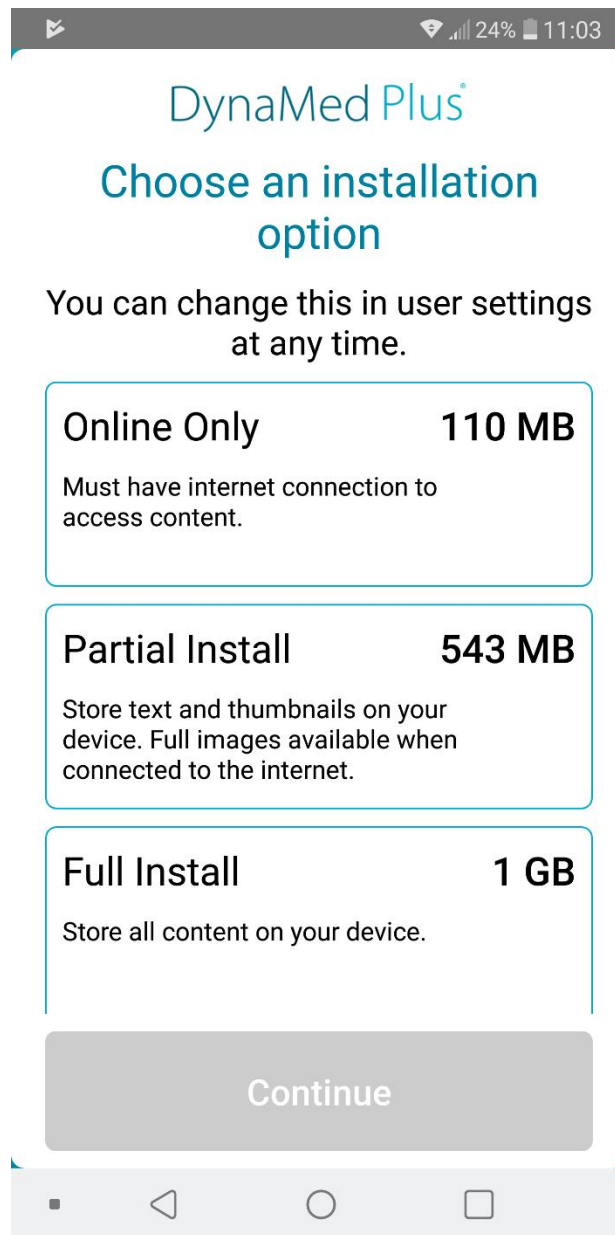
24% 11:03

DynaMed Plus®

Choose an installation option

You can change this in user settings at any time.

Online Only 110 MB

Must have internet connection to access content.

Partial Install 543 MB

Store text and thumbnails on your device. Full images available when connected to the internet.

Full Install 1 GB

Store all content on your device.

Continue